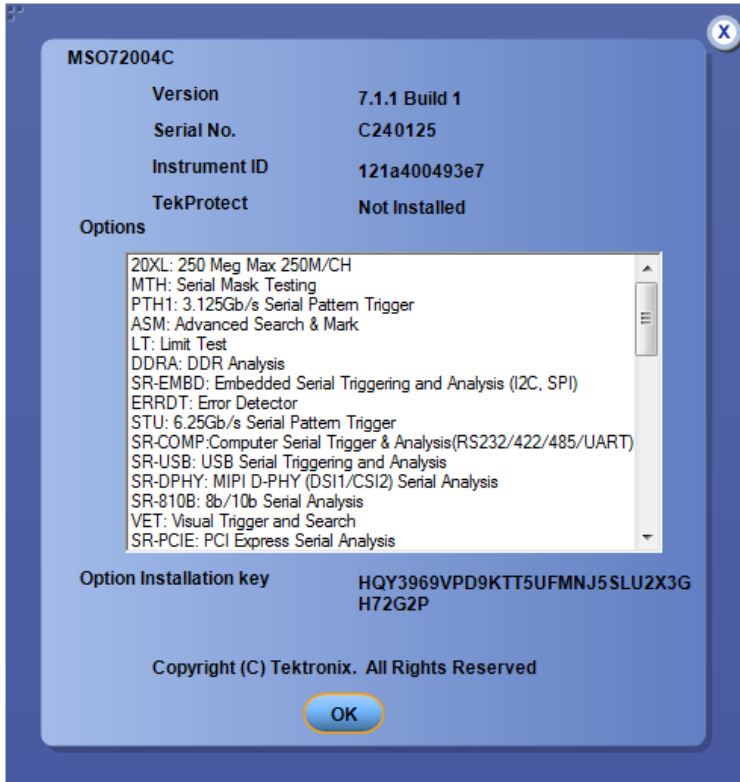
X

MSO72004C

Version 7.1.1 Build 1

Serial No. C240125

Instrument ID 121a400493e7

TekProtect Not Installed

Options

20XL: 250 Meg Max 250M/CH
MTH: Serial Mask Testing
PTH1: 3.125Gb/s Serial Pattern Trigger
ASM: Advanced Search & Mark
LT: Limit Test
DDRA: DDR Analysis
SR-EMBD: Embedded Serial Triggering and Analysis (I2C, SPI)
ERRDT: Error Detector
STU: 6.25Gb/s Serial Pattern Trigger
SR-COMP:Computer Serial Trigger & Analysis(RS232/422/485/UART)
SR-USB: USB Serial Triggering and Analysis
SR-DPHY: MIPI D-PHY (DSI1/CSI2) Serial Analysis
SR-810B: 8b/10b Serial Analysis
VET: Visual Trigger and Search
SR-PCIE: PCI Express Serial Analysis

Option Installation key HQY3969VPD9KTT5UFMNJ5SLU2X3GH72G2P

Copyright (C) Tektronix. All Rights Reserved

OK